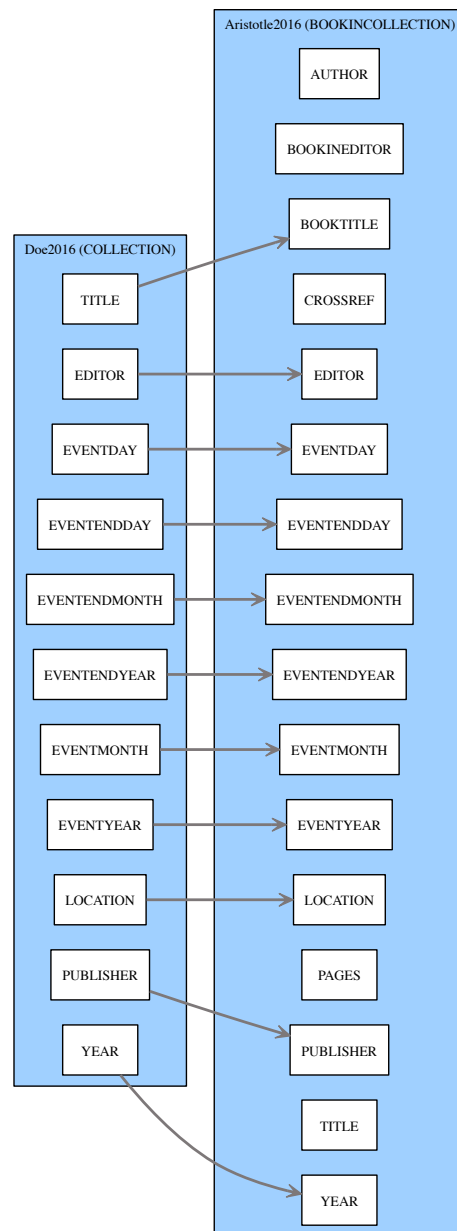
Aristotle2016 (BOOKINCOLLECTION)

AUTHOR

BOOKINEDITOR

BOOKTITLE

CROSSREF

EDITOR

EVENTDAY

EVENTENDDAY

EVENTENDMONTH

EVENTENDYEAR

EVENTMONTH

EVENTYEAR

LOCATION

PAGES

PUBLISHER

TITLE

YEAR

Doe2016 (COLLECTION)

TITLE

EDITOR

EVENTDAY

EVENTENDDAY

EVENTENDMONTH

EVENTENDYEAR

EVENTMONTH

EVENTYEAR

LOCATION

PUBLISHER

YEAR